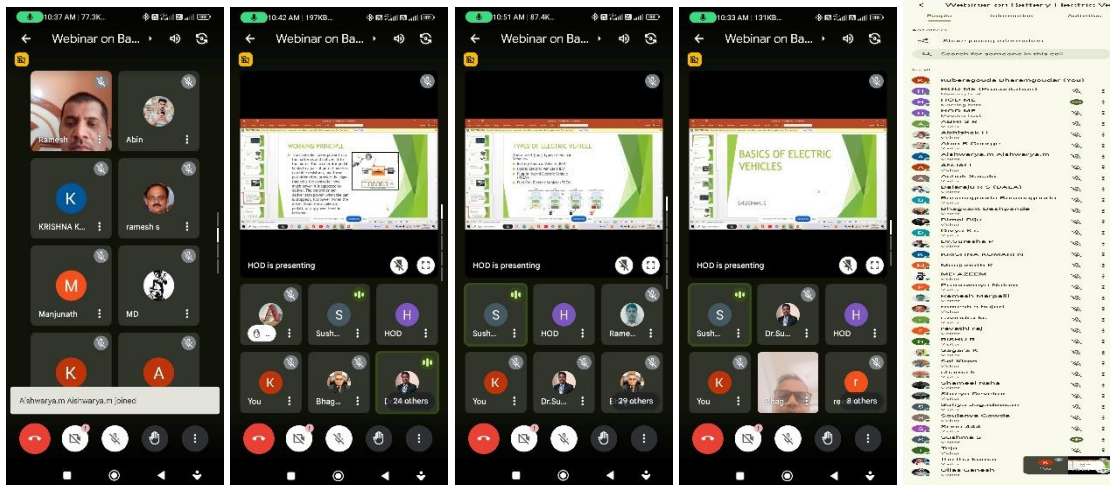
10:37 AM | 77.3KB...
Webinar on Ba...
Ramesh
Abin
K
KRISHNA K...
ramesh s
M
Manjunath
MD
K
A
Aishwarya.m Aishwarya.m joined

10:42 AM | 197KB...
Webinar on Ba...
WORKING PRINCIPAL
HOD is presenting
S
Sush...
H
HOD
K
You
Bhag...
24 others

10:51 AM | 87.4K...
Webinar on Ba...
TYPES OF ELECTRIC VEHICLES
HOD is presenting
S
Sush...
H
HOD
Rame...
K
You
Dr.Su...
29 others

10:33 AM | 131KB...
Webinar on Ba...
BASICS OF ELECTRIC VEHICLES
HOD is presenting
S
Sush...
Dr.Sus...
H
HOD
K
You
Bhag...
r
8 others

Webinar on Battery Electric Ve
People
Information
Activities
Allow pinning information
Search for someone in this call
In call
Kuberagouda Dharamgoudar (You)
HOD ME (Presentation)
HOD ME
HOD ME
Abin
Abhishek H
Abin P George
Aishwarya.m Aishwarya.m
Akshay
Ankush Kamble
Balaraju K S (DALA)
Basavaraj
Bhagyavant Deshpande
Bimal Pillai
Divya K
Dr.Suresha P
KRISHNA KUMAR N
Manjunath K
MD AZEEM
Praveen Akbari
Ramesh Marpalli
Ramesh s
ravi
revathi raj
RIKHI R
Sagara K
Sai Kiran
Shamsh
Shameel nisha
Shreya Pandey
Shiv Hugalangad
Soujanya Gowda
Sunil
Sushma S
Ulas Ganesh